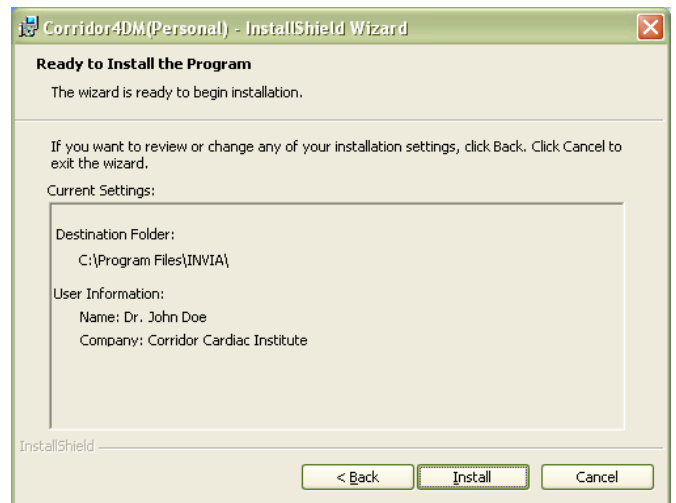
Corridor4DM(Personal) - InstallShield Wizard

Ready to Install the Program

The wizard is ready to begin installation.

If you want to review or change any of your installation settings, click Back. Click Cancel to exit the wizard.

Current Settings:

Destination Folder:

C:\Program Files\INVIA\

User Information:

Name: Dr. John Doe

Company: Corridor Cardiac Institute

InstallShield

< Back

Install

Cancel